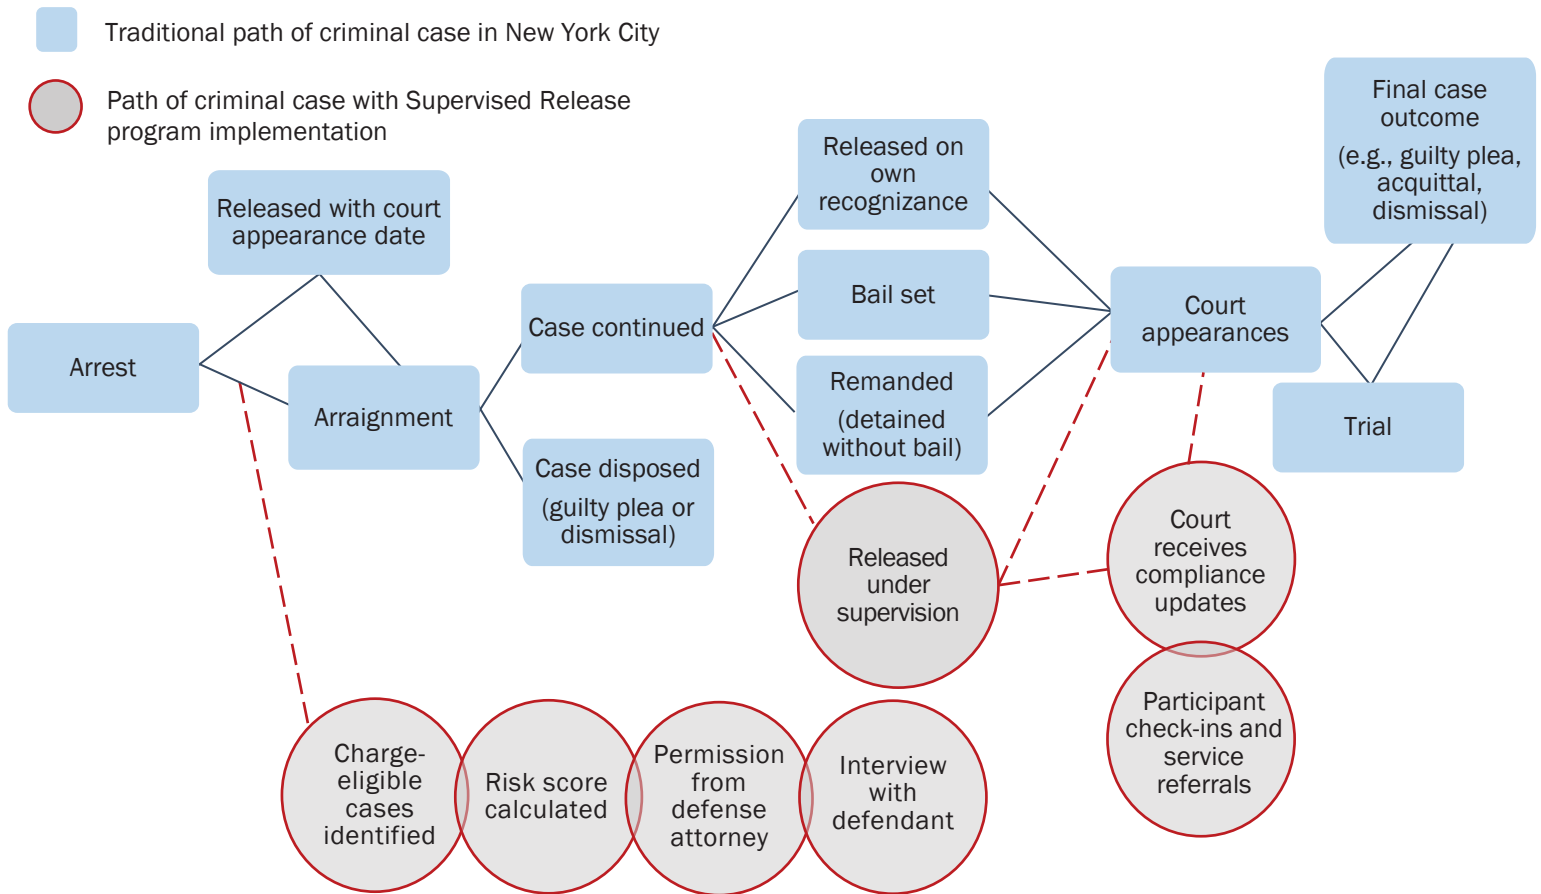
Traditional path of criminal case in New York City

Path of criminal case with Supervised Release program implementation

Released with court appearance date

Arrest

Arraignment

Case continued

Case disposed (guilty plea or dismissal)

Released on own recognizance

Bail set

Remanded (detained without bail)

Court appearances

Final case outcome (e.g., guilty plea, acquittal, dismissal)

Trial

Released under supervision

Court receives compliance updates

Participant check-ins and service referrals

Charge-eligible cases identified

Risk score calculated

Permission from defense attorney

Interview with defendant